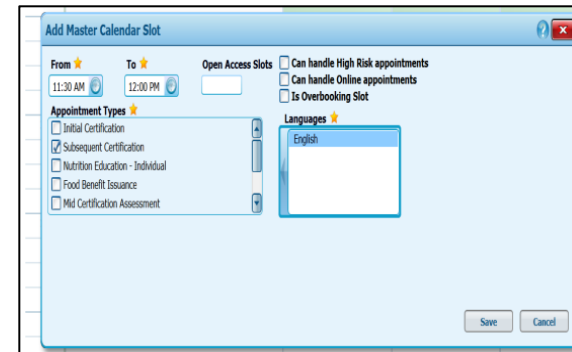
Add Master Calendar Slot

From

11:30 AM

To

12:00 PM

Open Access Slots

Can handle High Risk appointments

Can handle Online appointments

Is Overbooking Slot

Appointment Types

Initial Certification

Subsequent Certification

Nutrition Education - Individual

Food Benefit Issuance

Mid Certification Assessment

Languages

English

Save

Cancel